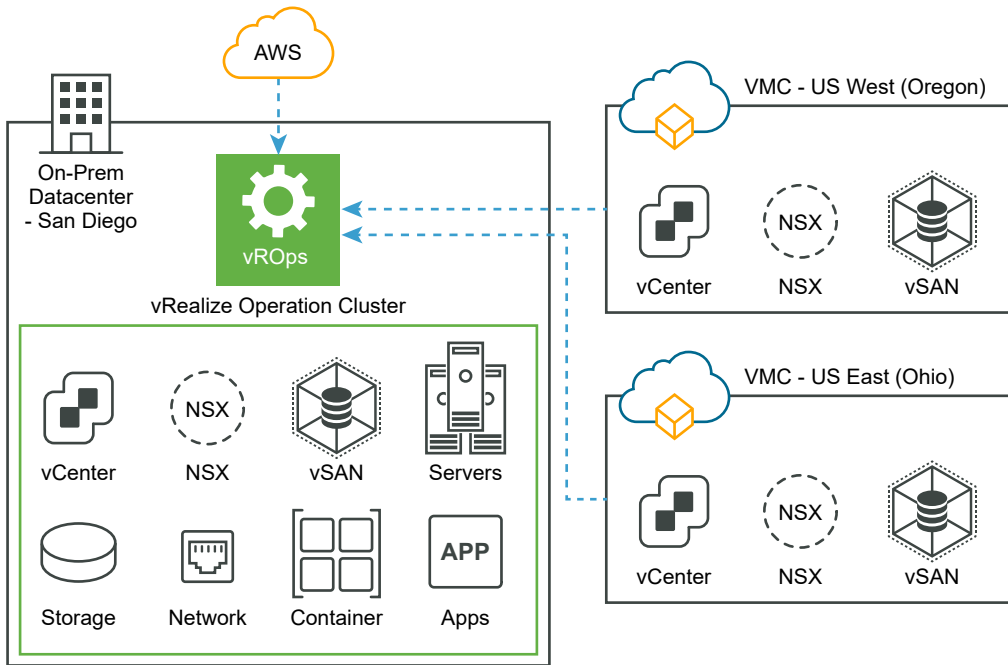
AWS

On-Prem Datacenter - San Diego

vROps

vRealize Operation Cluster

NSX

vCenter

NSX

vSAN

Servers

Storage

Network

Container

APP

Apps

VMC - US West (Oregon)

NSX

vCenter

NSX

vSAN

VMC - US East (Ohio)

NSX

vCenter

NSX

vSAN